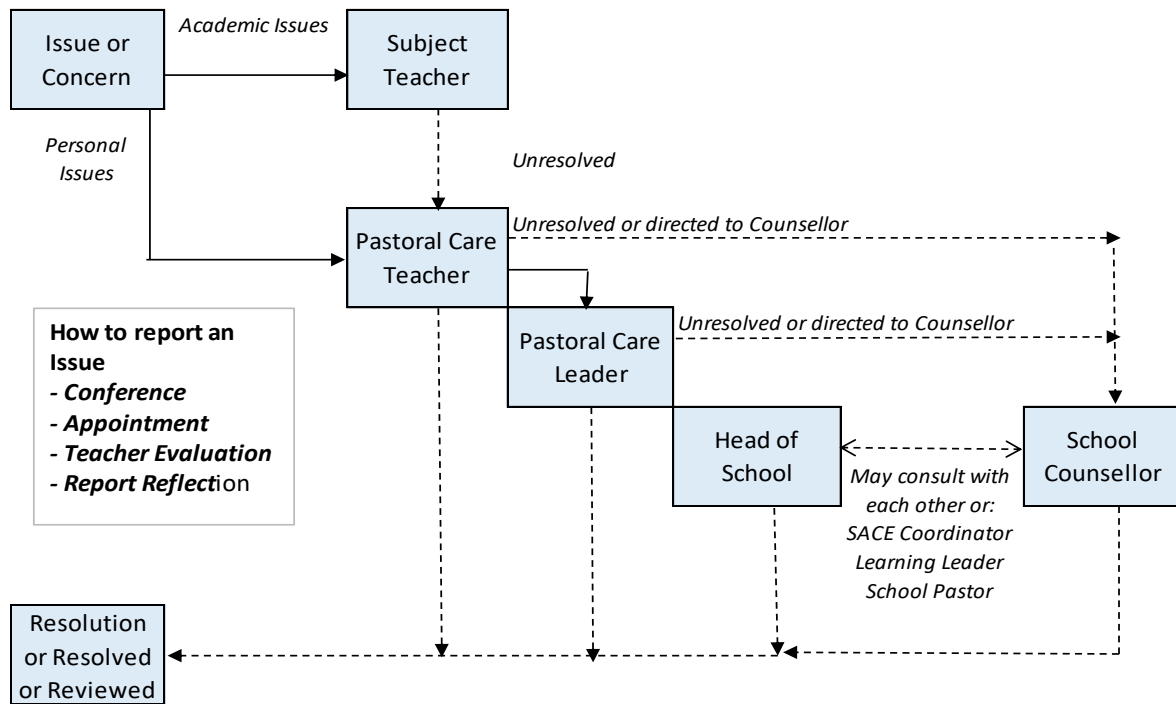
Issue or Concern

Academic Issues

Subject Teacher

Personal Issues

Unresolved

Pastoral Care Teacher

Unresolved or directed to Counsellor

How to report an Issue
- Conference
- Appointment
- Teacher Evaluation
- Report Reflection

Pastoral Care Leader

Unresolved or directed to Counsellor

Head of School

May consult with each other or:
SACE Coordinator
Learning Leader
School Pastor

School Counsellor

Resolution or Resolved or Reviewed